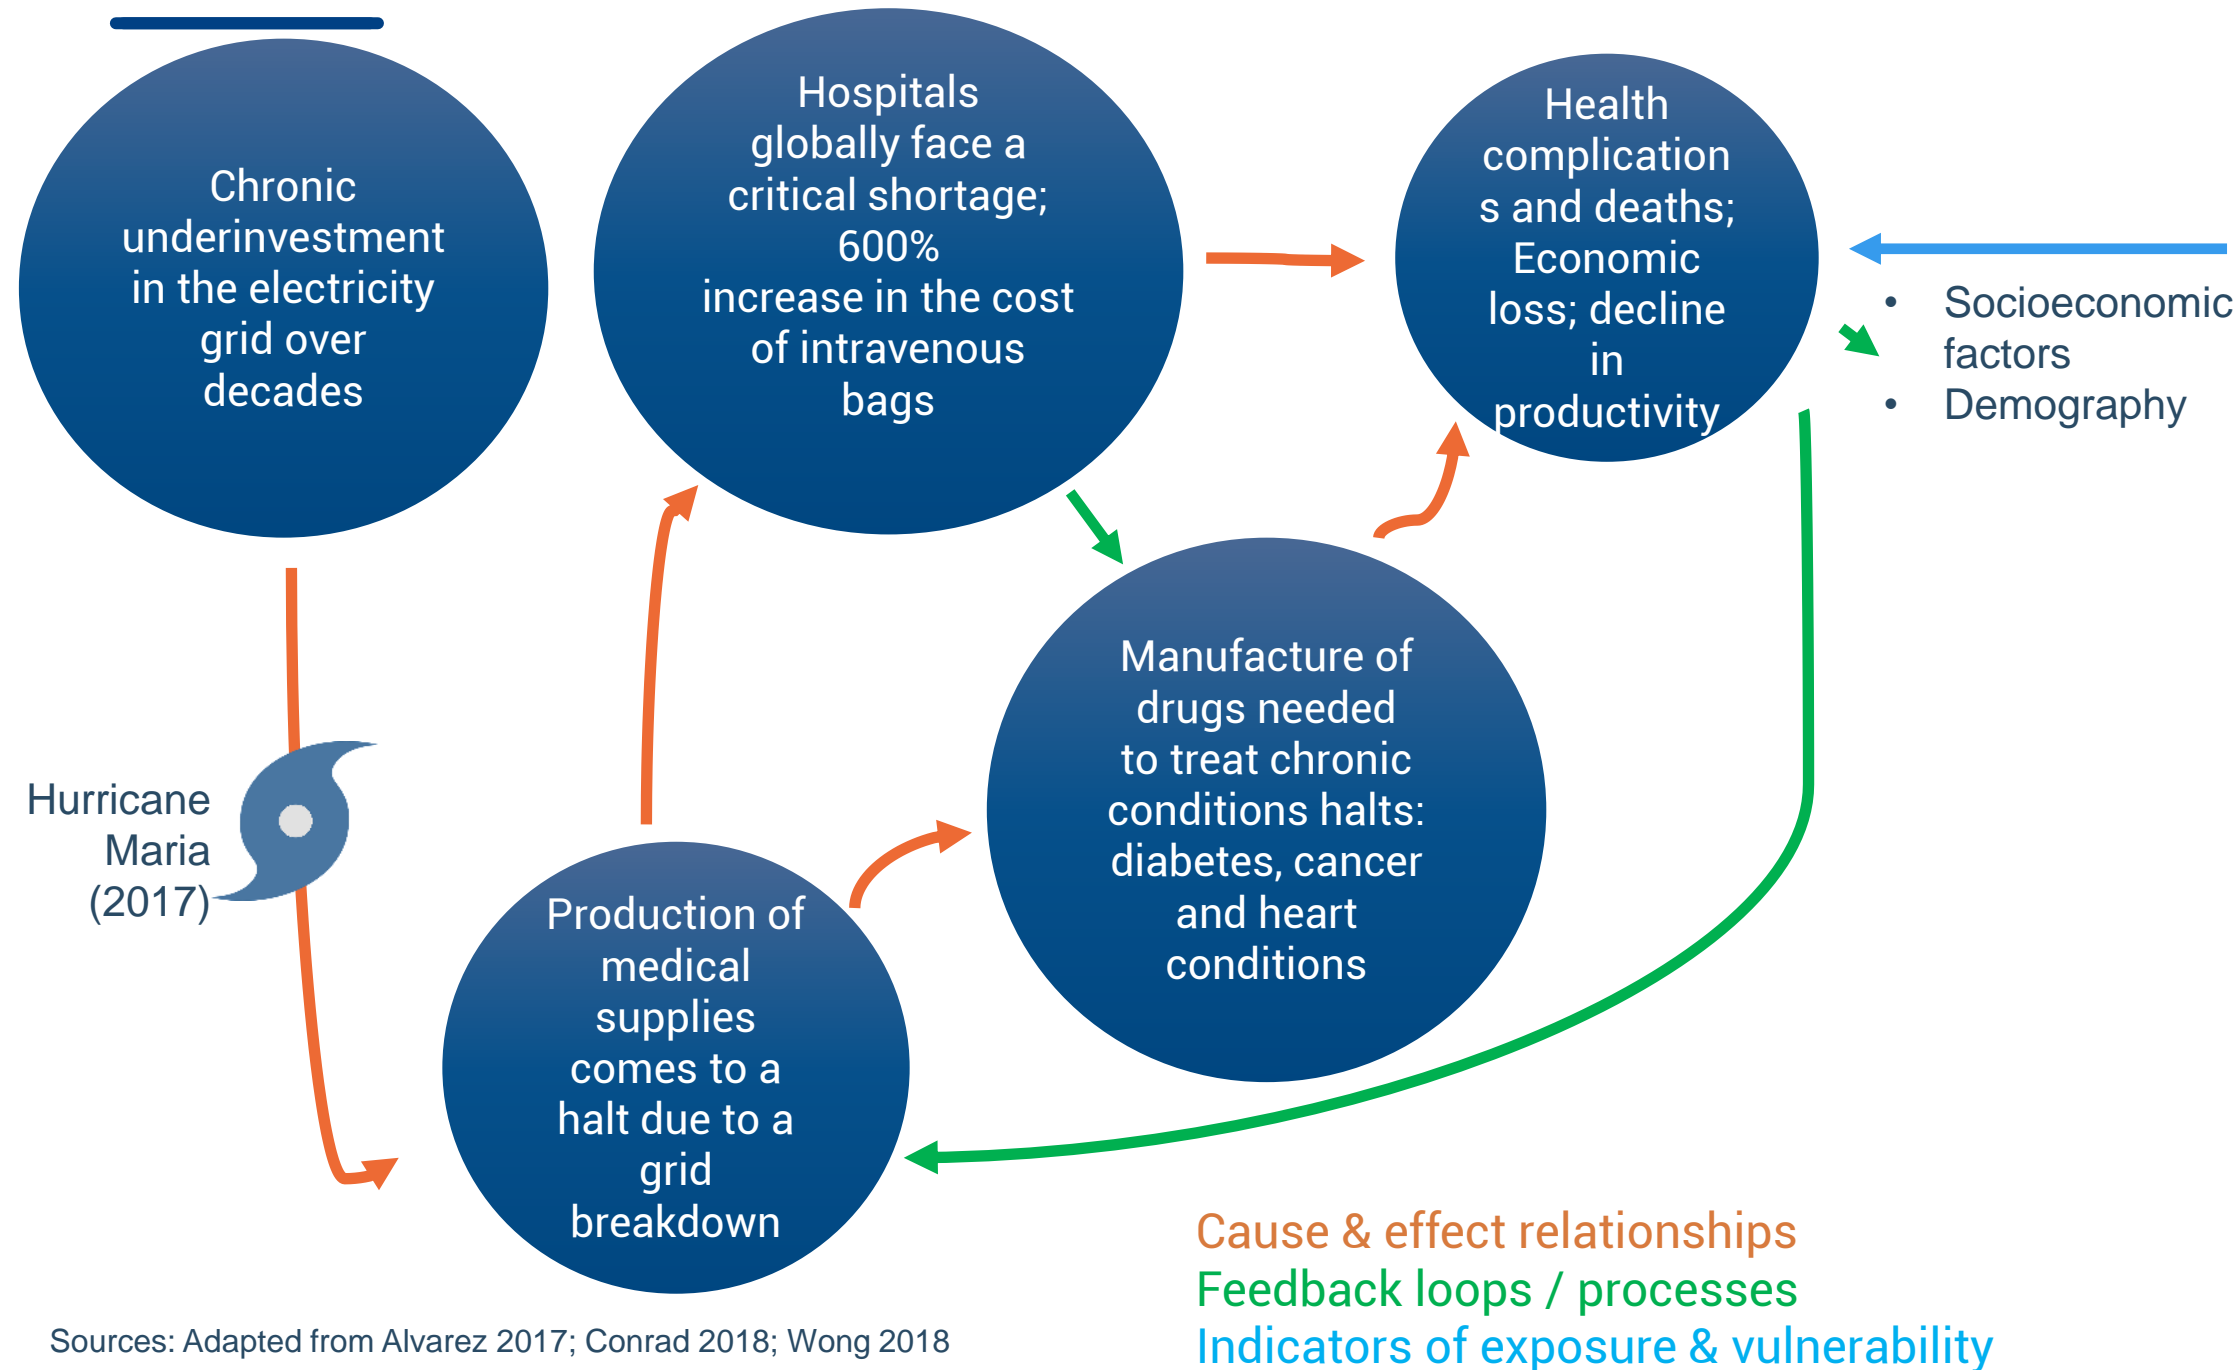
Chronic underinvestment in the electricity grid over decades

Hospitals globally face a critical shortage; 600% increase in the cost of intravenous bags

Health complications and deaths; Economic loss; decline in productivity

- Socioeconomic factors
- Demography

Hurricane Maria (2017)

Manufacture of drugs needed to treat chronic conditions halts: diabetes, cancer and heart conditions

Production of medical supplies comes to a halt due to a grid breakdown

Cause & effect relationships
Feedback loops / processes
Indicators of exposure & vulnerability

Sources: Adapted from Alvarez 2017; Conrad 2018; Wong 2018